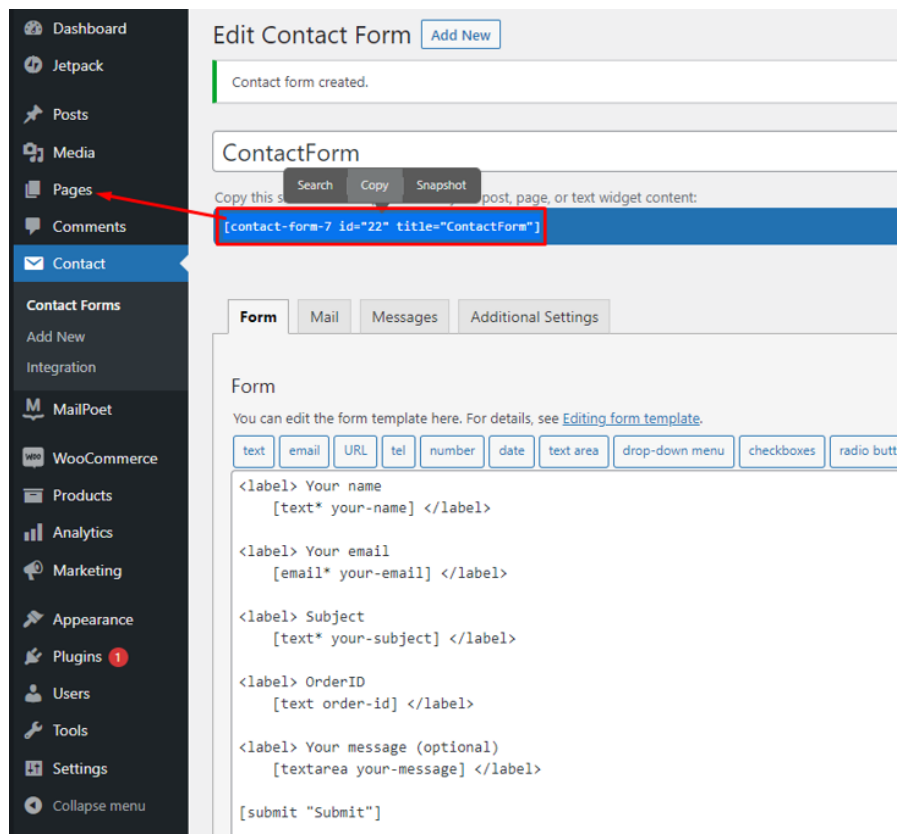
Dashboard
Jetpack
Posts
Media
Pages
Comments
Contact
Contact Forms
Add New
Integration
MailPoet
WooCommerce
Products
Analytics
Marketing
Appearance
Plugins 1
Users
Tools
Settings
Collapse menu

Edit Contact Form Add New

Contact form created.

ContactForm

Search Copy Snapshot

Copy this s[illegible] post, page, or text widget content:

[contact-form-7 id="22" title="ContactForm"]

Form Mail Messages Additional Settings

Form

You can edit the form template here. For details, see Editing form template.

text email URL tel number date text area drop-down menu checkboxes radio butt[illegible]

<label> Your name
[text* your-name] </label>

<label> Your email
[email* your-email] </label>

<label> Subject
[text* your-subject] </label>

<label> OrderID
[text order-id] </label>

<label> Your message (optional)
[textarea your-message] </label>

[submit "Submit"]